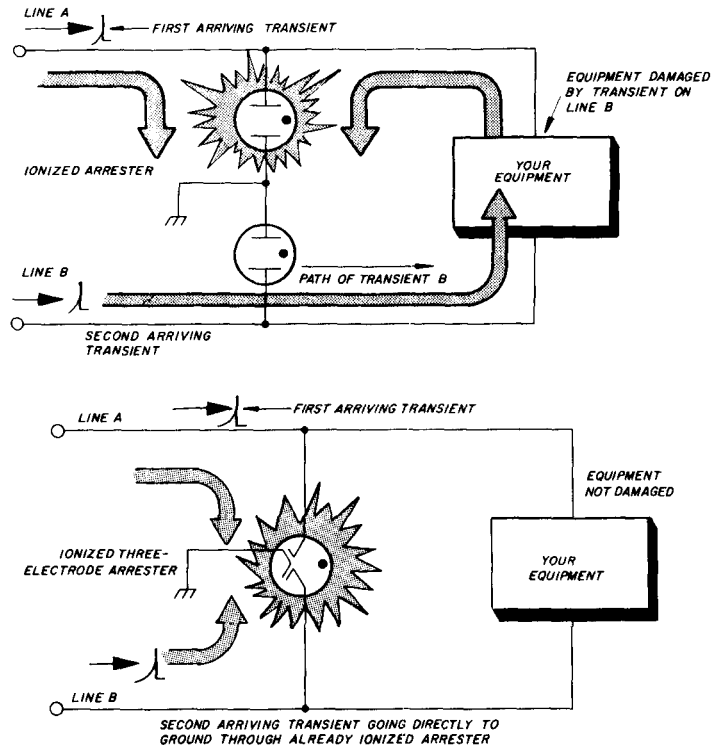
LINE A

FIRST ARRIVING TRANSIENT

EQUIPMENT DAMAGED BY TRANSIENT ON LINE B

IONIZED ARRESTER

YOUR EQUIPMENT

LINE B

PATH OF TRANSIENT B

SECOND ARRIVING TRANSIENT

LINE A

FIRST ARRIVING TRANSIENT

EQUIPMENT NOT DAMAGED

IONIZED THREE-ELECTRODE ARRESTER

YOUR EQUIPMENT

LINE B

SECOND ARRIVING TRANSIENT GOING DIRECTLY TO GROUND THROUGH ALREADY IONIZED ARRESTER